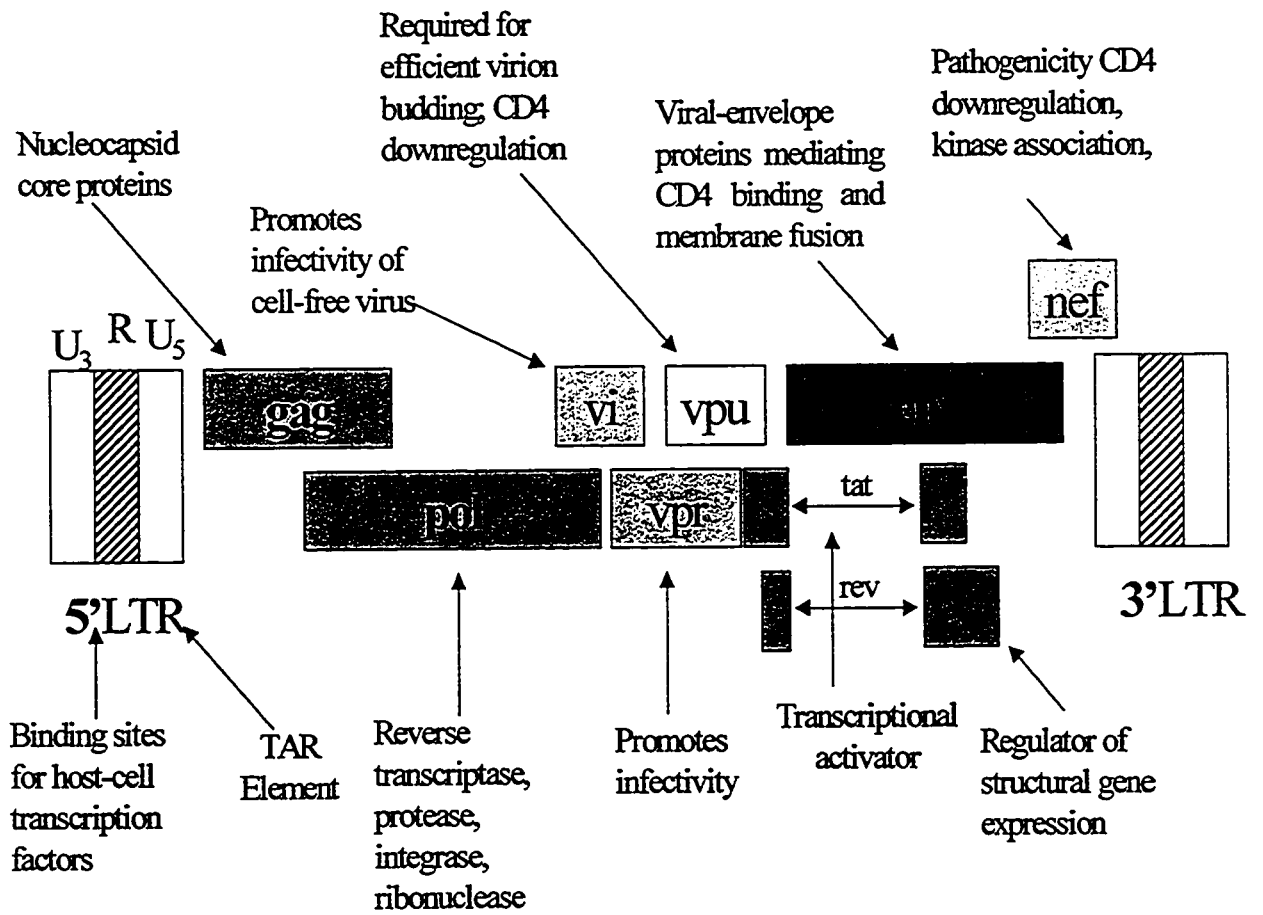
Required for efficient virion budding; CD4 downregulation

Pathogenicity CD4 downregulation, kinase association,

Nucleocapsid core proteins

Viral-envelope proteins mediating CD4 binding and membrane fusion

Promotes infectivity of cell-free virus

nef

$U_3$ R $U_5$

gag

vi

vpu

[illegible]

pol

vpr

tat

rev

5'LTR

3'LTR

Binding sites for host-cell transcription factors

TAR Element

Reverse transcriptase, protease, integrase, ribonuclease

Promotes infectivity

Transcriptional activator

Regulator of structural gene expression